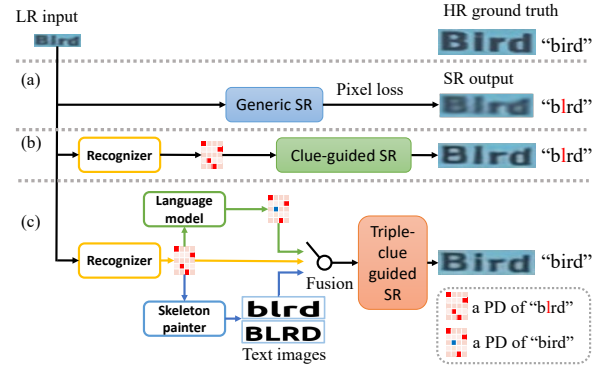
LR input

Bird

HR ground truth

Bird "bird"

(a)

Generic SR

Pixel loss

SR output

Blrd "blrd"

(b)

Recognizer

Clue-guided SR

Blrd "blrd"

(c)

Language model

Recognizer

Skeleton painter

blrd

BLRD

Text images

Fusion

Triple-clue guided SR

Bird "bird"

a PD of "blrd"

a PD of "bird"